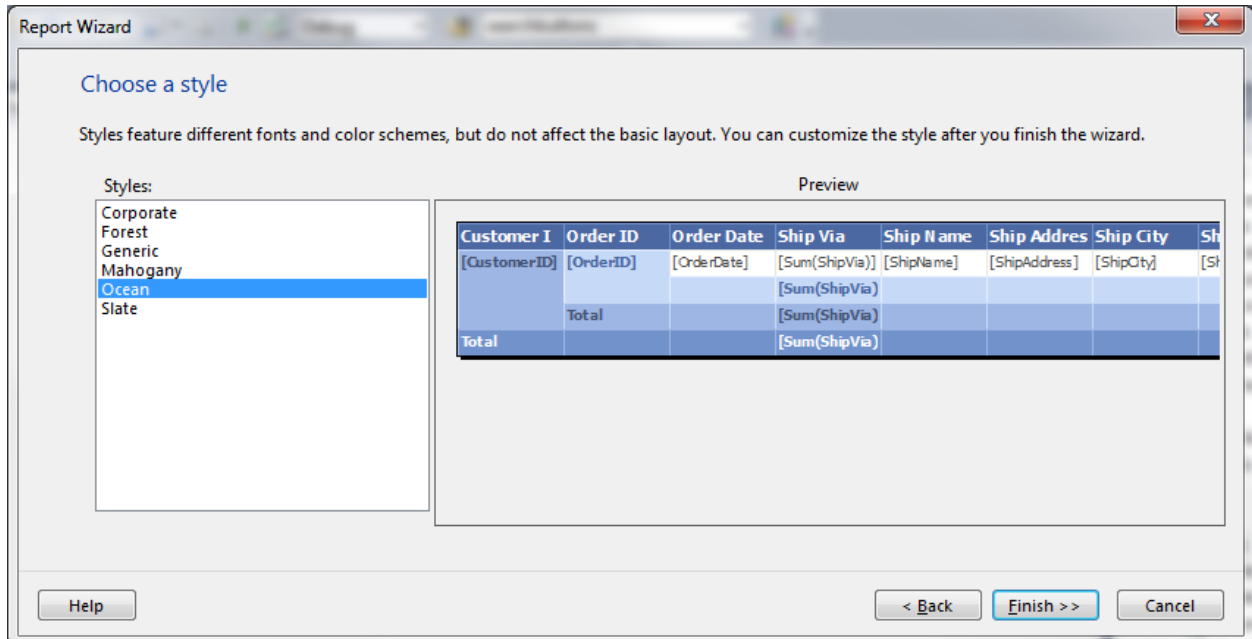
Report Wizard

Choose a style

Styles feature different fonts and color schemes, but do not affect the basic layout. You can customize the style after you finish the wizard.

Styles:

Corporate
Forest
Generic
Mahogany
Ocean
Slate

Preview

| Customer I | Order ID | Order Date | Ship Via | Ship Name | Ship Addres | Ship City | Sh |
|---|---|---|---|---|---|---|---|
| [CustomerID] | [OrderID] | [OrderDate] | [Sum(ShipVia)] | [ShipName] | [ShipAddress] | [ShipCity] | [Sh |
| | | | [Sum(ShipVia) | | | | |
| | Total | | [Sum(ShipVia) | | | | |
| Total | | | [Sum(ShipVia) | | | | |

Help

< Back

Finish >>

Cancel